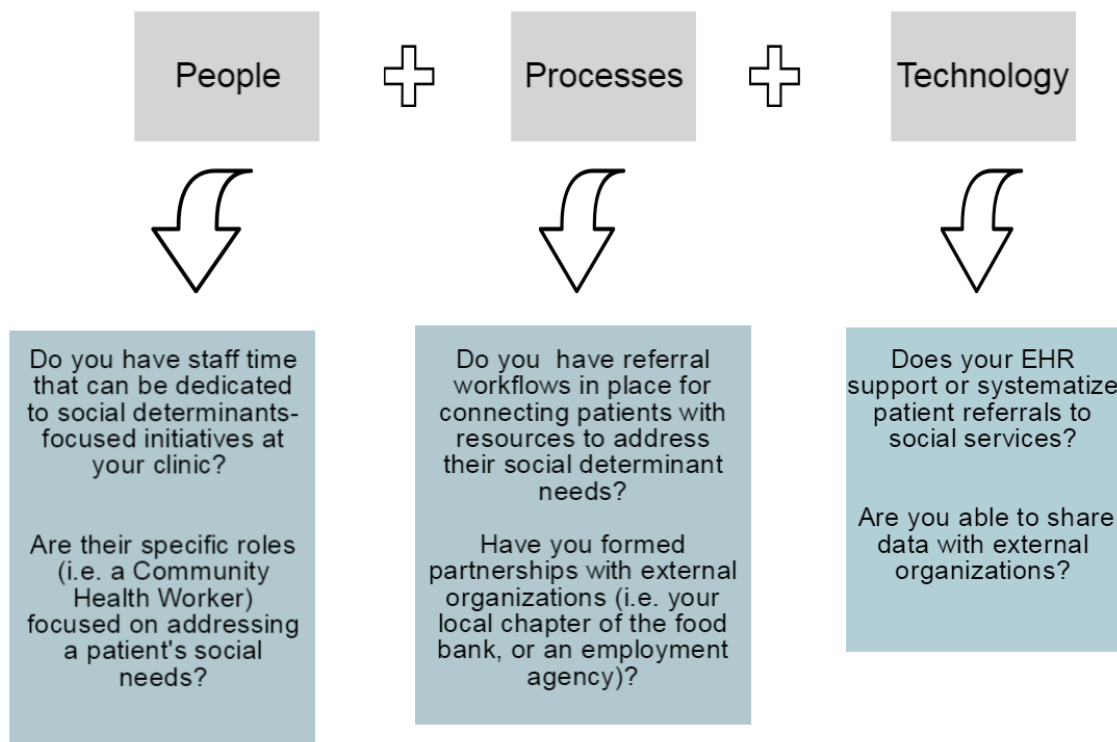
People

Processes

Technology

Do you have staff time that can be dedicated to social determinants-focused initiatives at your clinic?

Are their specific roles (i.e. a Community Health Worker) focused on addressing a patient's social needs?

Do you have referral workflows in place for connecting patients with resources to address their social determinant needs?

Have you formed partnerships with external organizations (i.e. your local chapter of the food bank, or an employment agency)?

Does your EHR support or systematize patient referrals to social services?

Are you able to share data with external organizations?